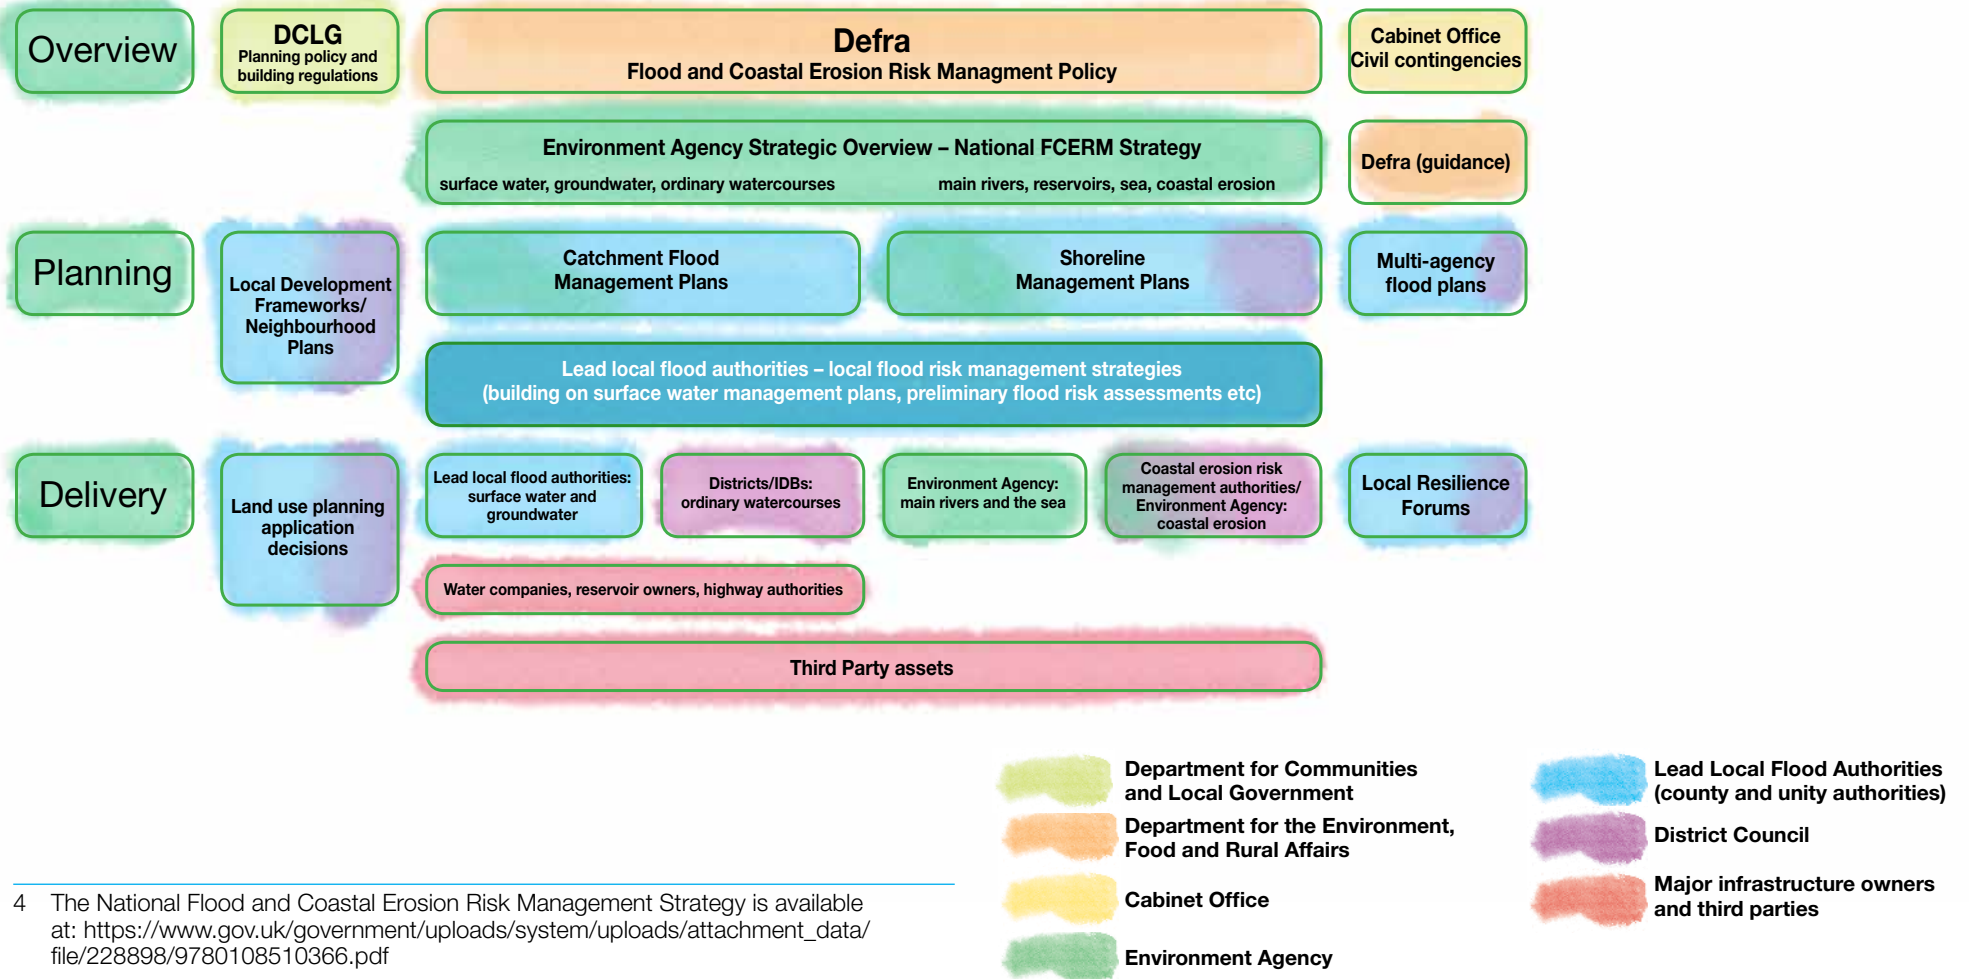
Overview

DCLG
Planning policy and building regulations

Defra
Flood and Coastal Erosion Risk Managment Policy

Cabinet Office
Civil contingencies

Environment Agency Strategic Overview – National FCERM Strategy
surface water, groundwater, ordinary watercourses
main rivers, reservoirs, sea, coastal erosion

Defra (guidance)

Planning

Local Development Frameworks/ Neighbourhood Plans

Catchment Flood Management Plans

Shoreline Management Plans

Multi-agency flood plans

Lead local flood authorities – local flood risk management strategies
(building on surface water management plans, preliminary flood risk assessments etc)

Delivery

Land use planning application decisions

Lead local flood authorities: surface water and groundwater

Districts/IDBs: ordinary watercourses

Environment Agency: main rivers and the sea

Coastal erosion risk management authorities/ Environment Agency: coastal erosion

Local Resilience Forums

Water companies, reservoir owners, highway authorities

Third Party assets

Department for Communities and Local Government

Department for the Environment, Food and Rural Affairs

Cabinet Office

Environment Agency

Lead Local Flood Authorities (county and unity authorities)

District Council

Major infrastructure owners and third parties

4 The National Flood and Coastal Erosion Risk Management Strategy is available at: https://www.gov.uk/government/uploads/system/uploads/attachment_data/file/228898/9780108510366.pdf